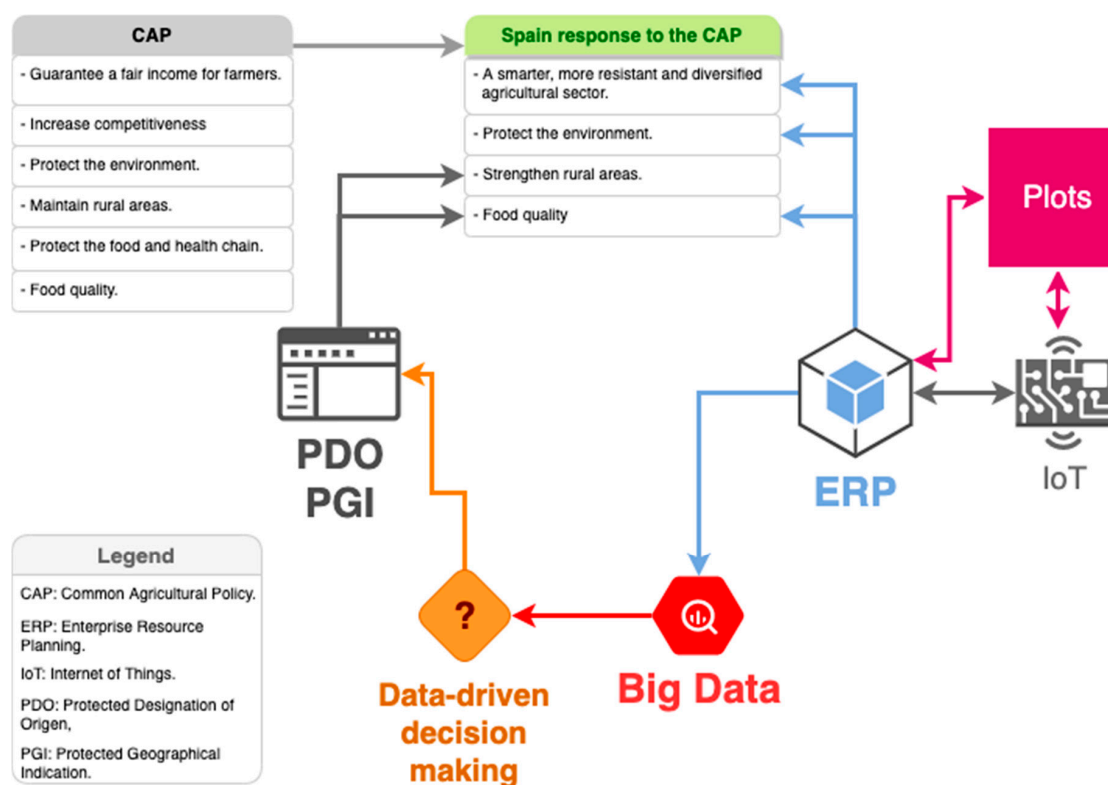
CAP

- Guarantee a fair income for farmers.

- Increase competitiveness

- Protect the environment.

- Maintain rural areas.

- Protect the food and health chain.

- Food quality.

Spain response to the CAP

- A smarter, more resistant and diversified agricultural sector.

- Protect the environment.

- Strengthen rural areas.

- Food quality

Plots

IoT

ERP

PDO
PGI

Legend

CAP: Common Agricultural Policy.

ERP: Enterprise Resource Planning.

IoT: Internet of Things.

PDO: Protected Designation of Origen,

PGI: Protected Geographical Indication.

?

Data-driven decision making

Big Data